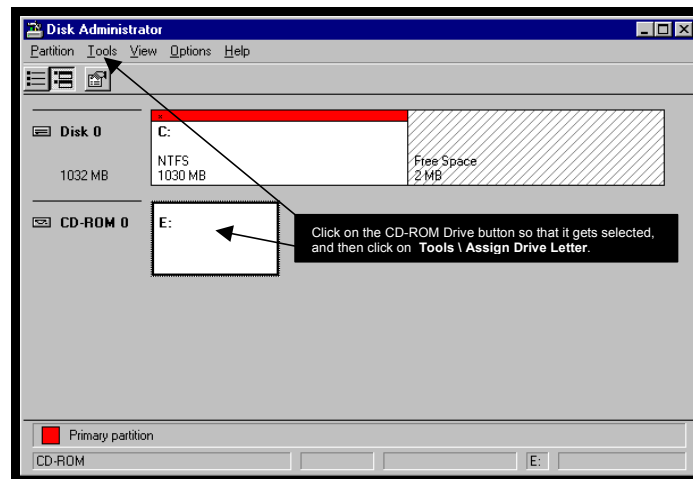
Disk Administrator

Partition Tools View Options Help

Disk 0

1032 MB

C:

NTFS
1030 MB

Free Space
2 MB

CD-ROM 0

E:

Click on the CD-ROM Drive button so that it gets selected, and then click on **Tools \ Assign Drive Letter**.

Primary partition

CD-ROM

E: